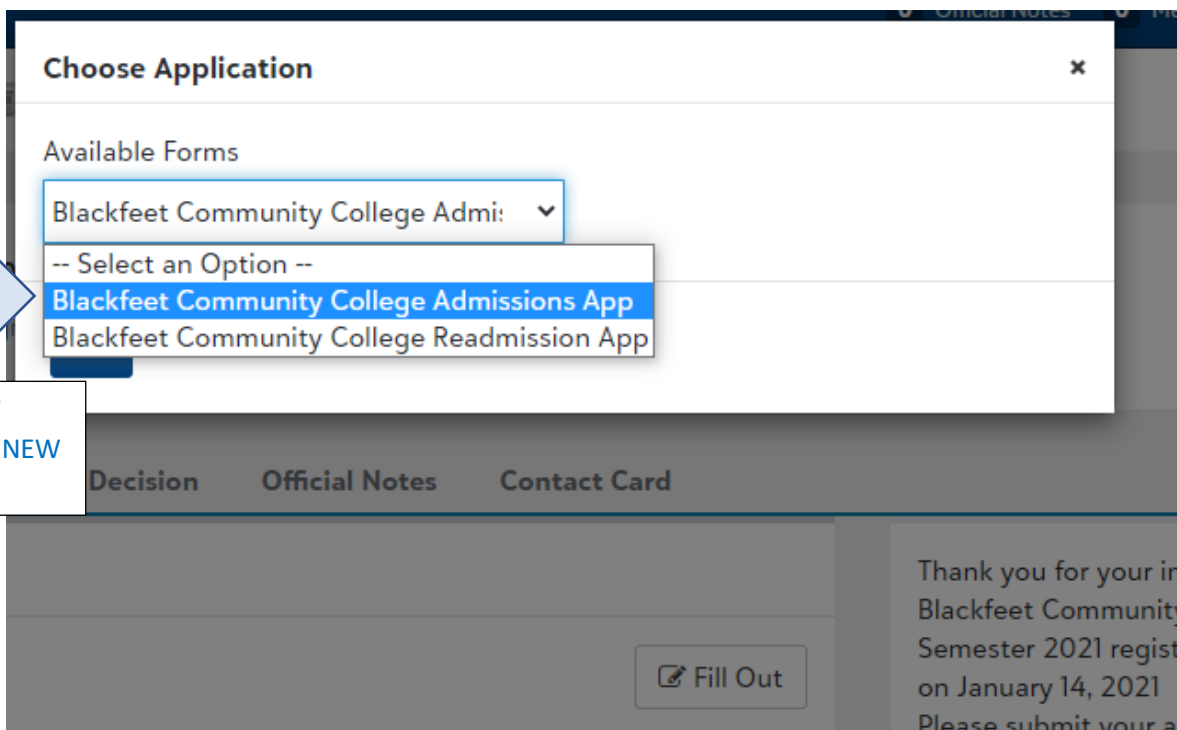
0 Official Notes 0 M

Choose Application ×

Available Forms

Blackfeet Community College Admi:

-- Select an Option --
Blackfeet Community College Admissions App
Blackfeet Community College Readmission App

NEW

Decision Official Notes Contact Card

Fill Out

Thank you for your i
Blackfeet Community
Semester 2021 regis
on January 14, 2021
Please submit your a